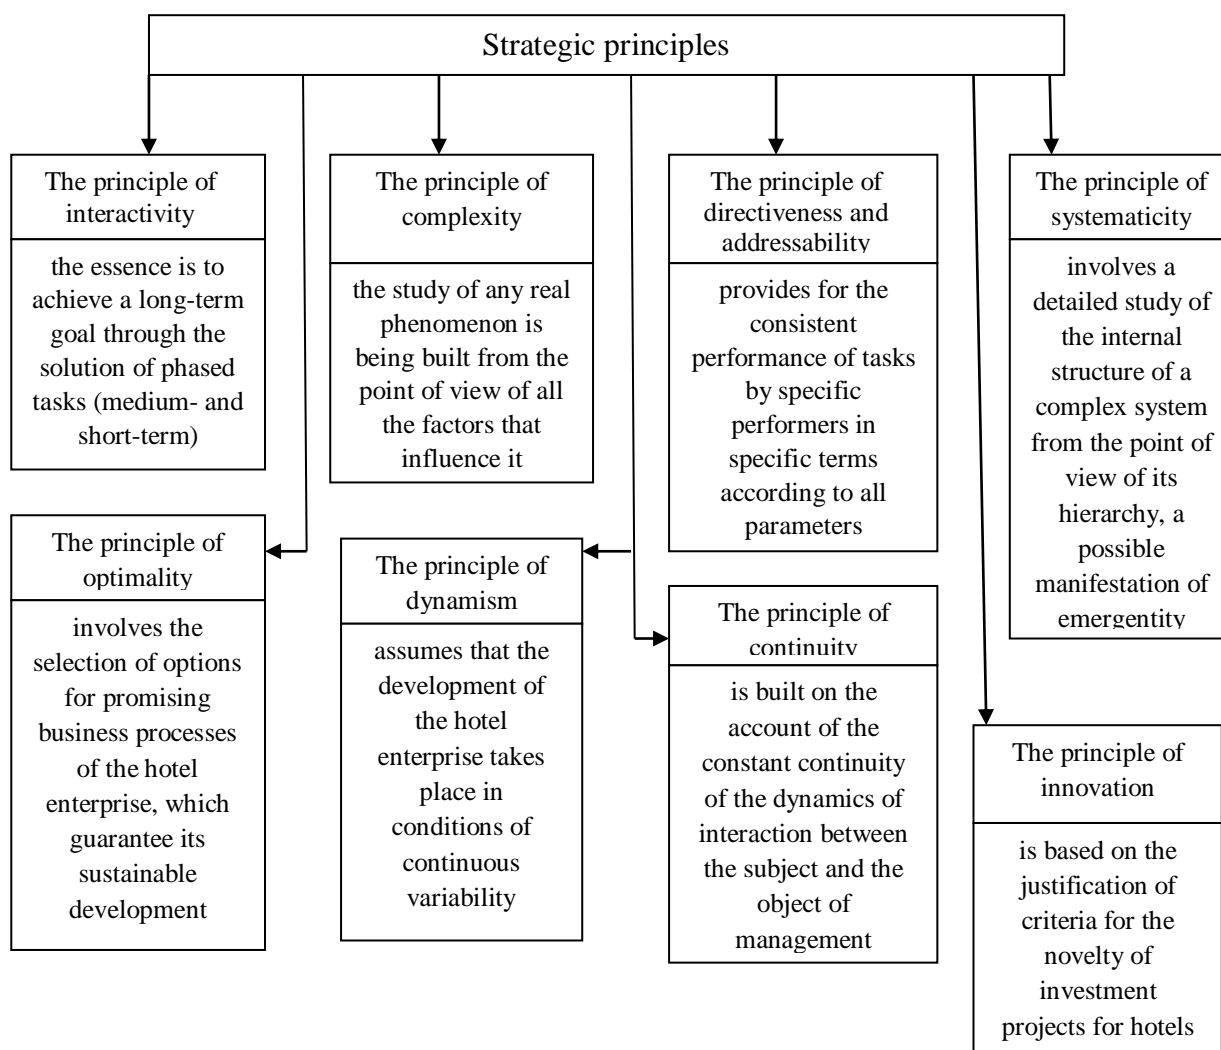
Strategic principles

The principle of interactivity

the essence is to achieve a long-term goal through the solution of phased tasks (medium- and short-term)

The principle of complexity

the study of any real phenomenon is being built from the point of view of all the factors that influence it

The principle of directiveness and addressability

provides for the consistent performance of tasks by specific performers in specific terms according to all parameters

The principle of systematicity

involves a detailed study of the internal structure of a complex system from the point of view of its hierarchy, a possible manifestation of emergentity

The principle of optimality

involves the selection of options for promising business processes of the hotel enterprise, which guarantee its sustainable development

The principle of dynamism

assumes that the development of the hotel enterprise takes place in conditions of continuous variability

The principle of continuity

is built on the account of the constant continuity of the dynamics of interaction between the subject and the object of management

The principle of innovation

is based on the justification of criteria for the novelty of investment projects for hotels